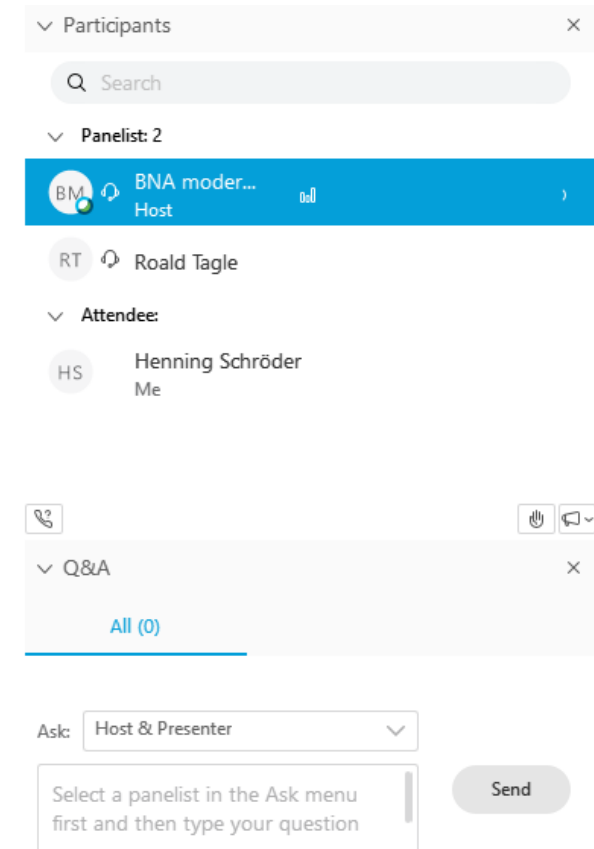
Participants

Search

Panelist: 2

BM BNA moder...
Host

RT Roald Tagle

Attendee:

HS Henning Schröder
Me

Q&A

All (0)

Ask: Host & Presenter

Select a panelist in the Ask menu first and then type your question

Send